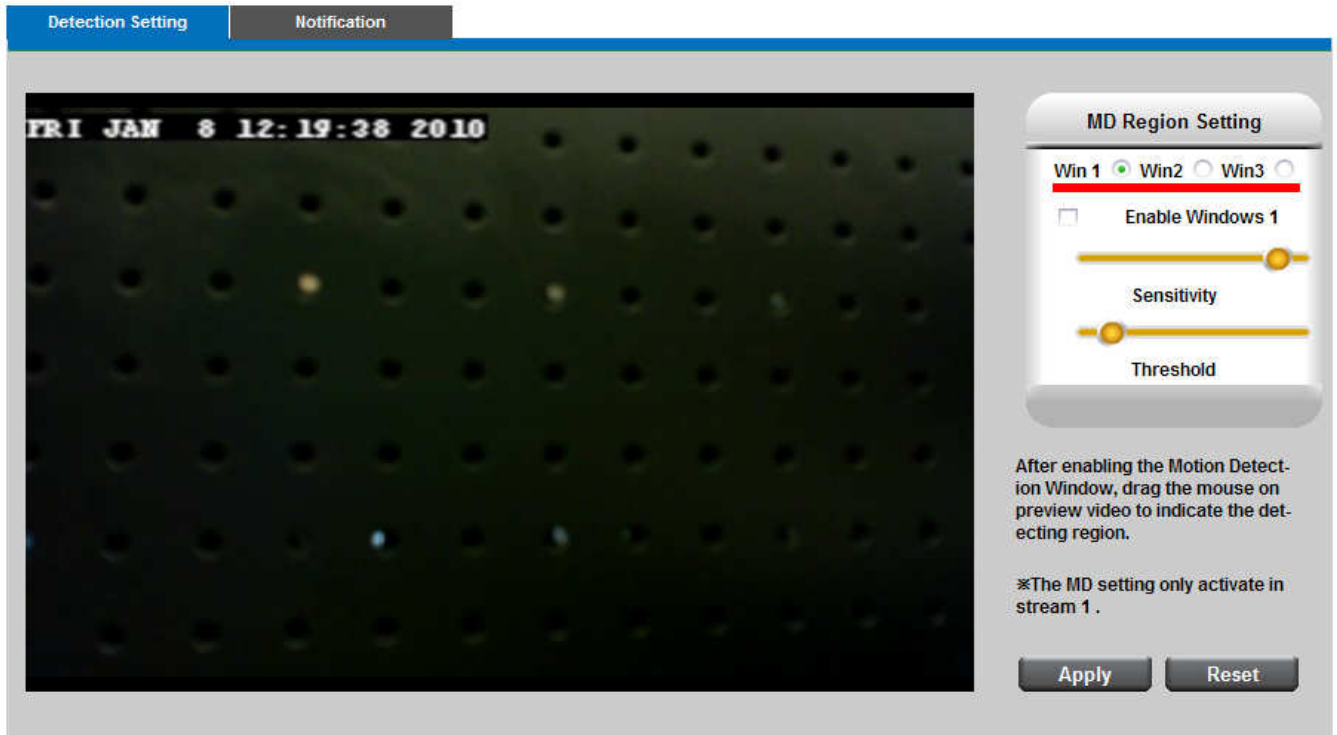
Detection Setting
Notification

FRI JAN 8 12:19:38 2010

MD Region Setting

Win 1 Win2 Win3

Enable Windows 1

Sensitivity

Threshold

After enabling the Motion Detection Window, drag the mouse on preview video to indicate the detecting region.

※The MD setting only activate in stream 1 .

Apply
Reset